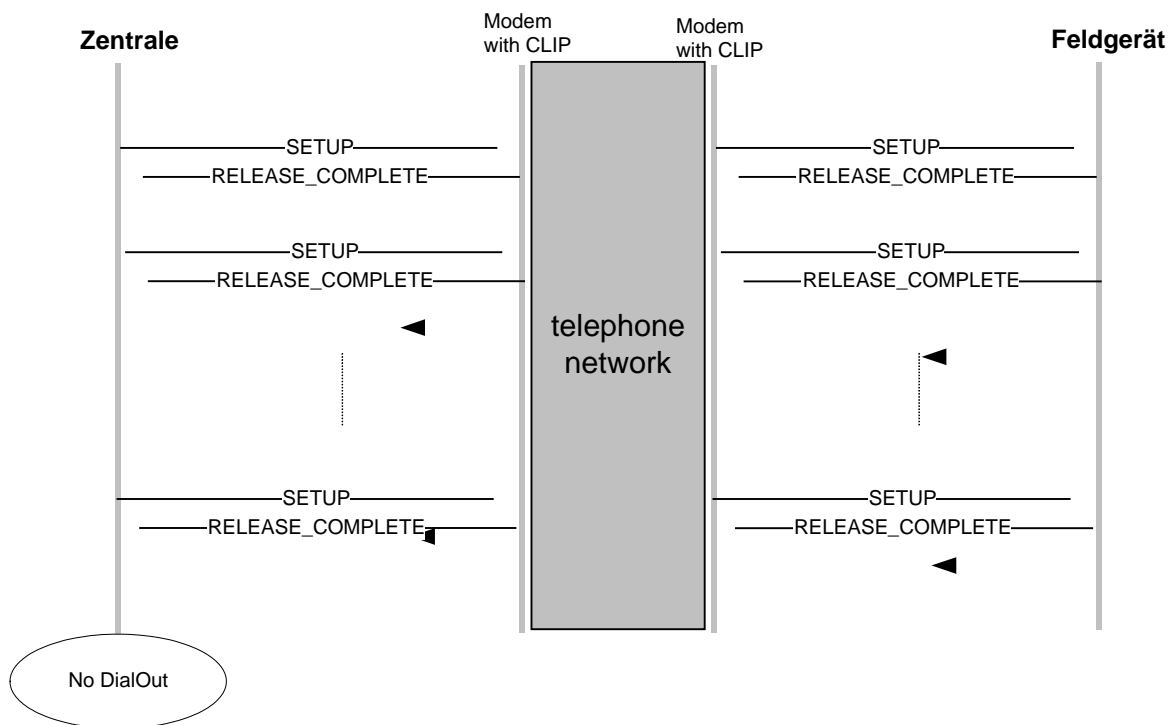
Zentrale

Modem with CLIP

Modem with CLIP

Feldgerät

SETUP

RELEASE_COMPLETE

SETUP

RELEASE_COMPLETE

SETUP

RELEASE_COMPLETE

SETUP

RELEASE_COMPLETE

telephone network

SETUP

RELEASE_COMPLETE

SETUP

RELEASE_COMPLETE

No DialOut